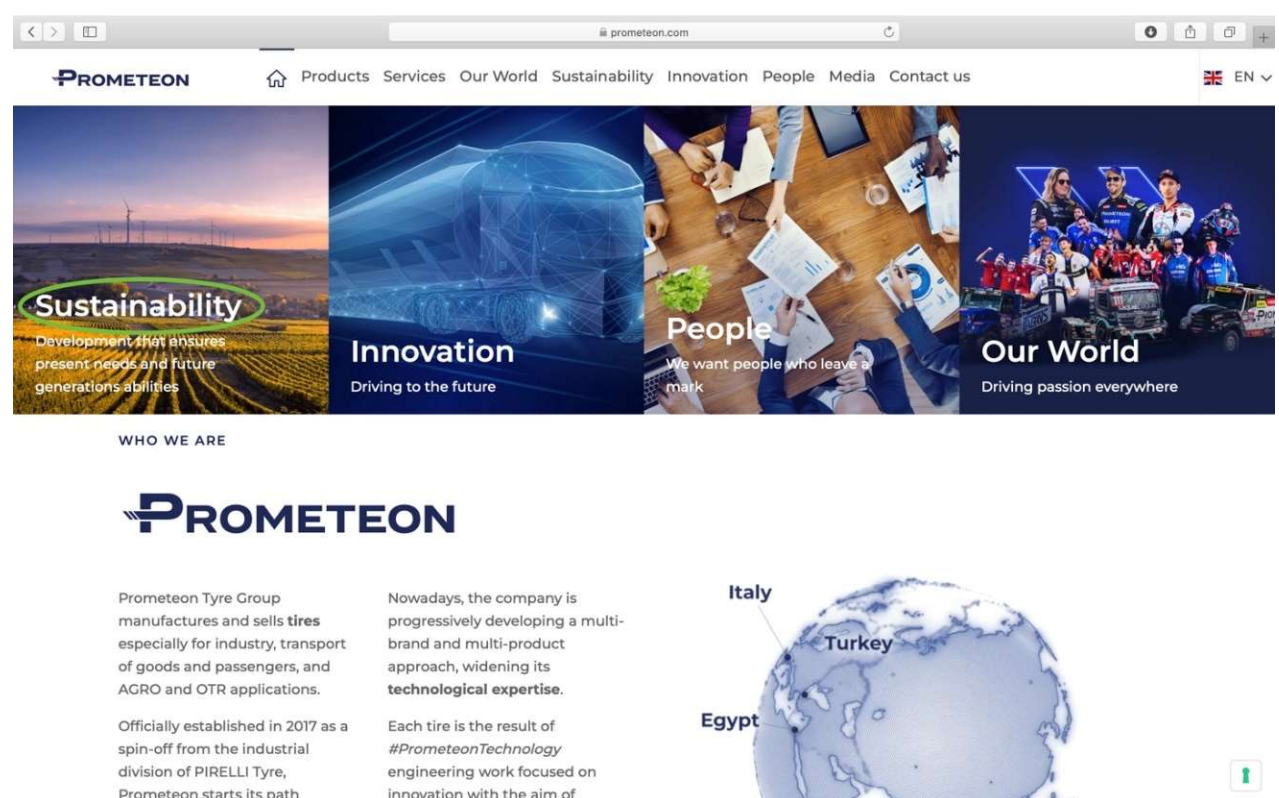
prometeon.com

PROMETEON

Products Services Our World Sustainability Innovation People Media Contact us

EN

Sustainability
Development that ensures present needs and future generations abilities

Innovation
Driving to the future

People
We want people who leave a mark

Our World
Driving passion everywhere

WHO WE ARE

PROMETEON

Prometeon Tyre Group manufactures and sells **tires** especially for industry, transport of goods and passengers, and AGRO and OTR applications.

Officially established in 2017 as a spin-off from the industrial division of PIRELLI Tyre, Prometeon starts its path

Nowadays, the company is progressively developing a multi-brand and multi-product approach, widening its **technological expertise**.

Each tire is the result of *#PrometeonTechnology* engineering work focused on innovation with the aim of

Italy
Turkey
Egypt